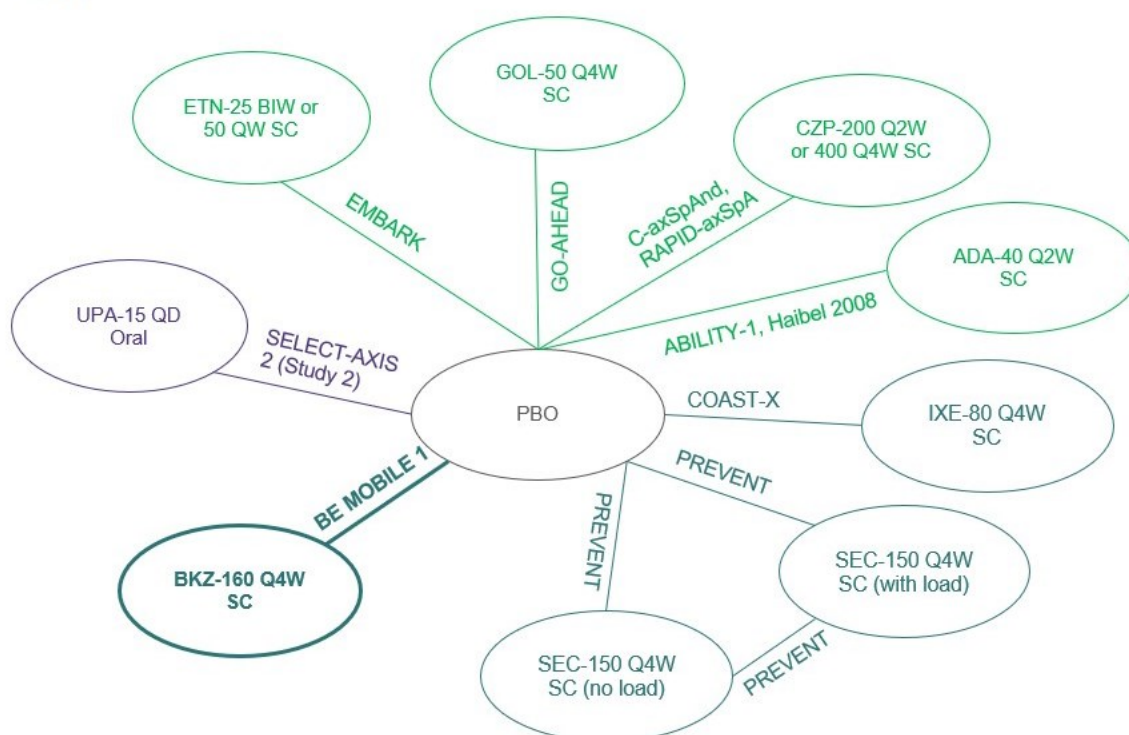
ETN-25 BIW or 50 QW SC

GOL-50 Q4W SC

CZP-200 Q2W or 400 Q4W SC

EMBARK

GO-AHEAD

C-axSpAnd, RAPID-axSpA

ADA-40 Q2W SC

UPA-15 QD Oral

ABILITY-1, Haibel 2008

SELECT-AXIS 2 (Study 2)

PBO

COAST-X

IXE-80 Q4W SC

PREVENT

PREVENT

BE MOBILE 1

SEC-150 Q4W SC (with load)

BKZ-160 Q4W SC

PREVENT

SEC-150 Q4W SC (no load)